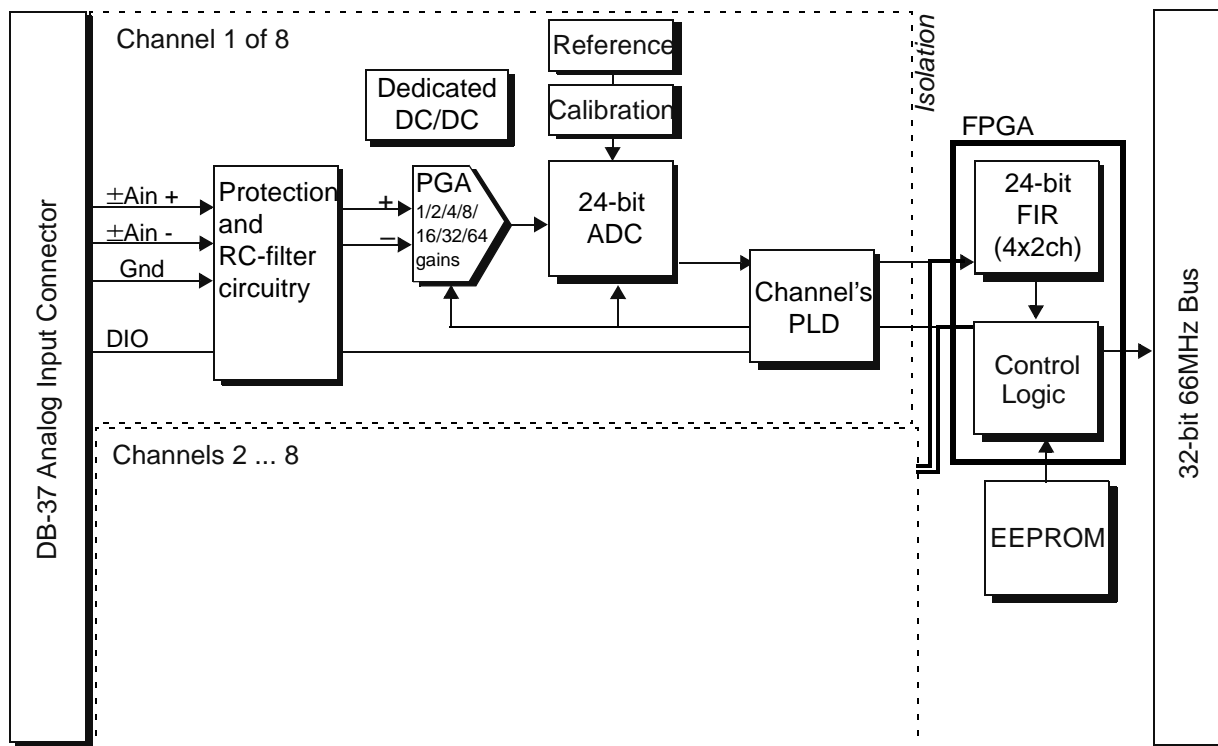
DB-37 Analog Input Connector

Channel 1 of 8

Reference

Calibration

Dedicated DC/DC

Isolation

±Ain +

±Ain -

Gnd

DIO

Protection and RC-filter circuitry

+

−

PGA 1/2/4/8/ 16/32/64 gains

24-bit ADC

Channel's PLD

FPGA

24-bit FIR (4x2ch)

Control Logic

EEPROM

Channels 2 ... 8

32-bit 66MHz Bus